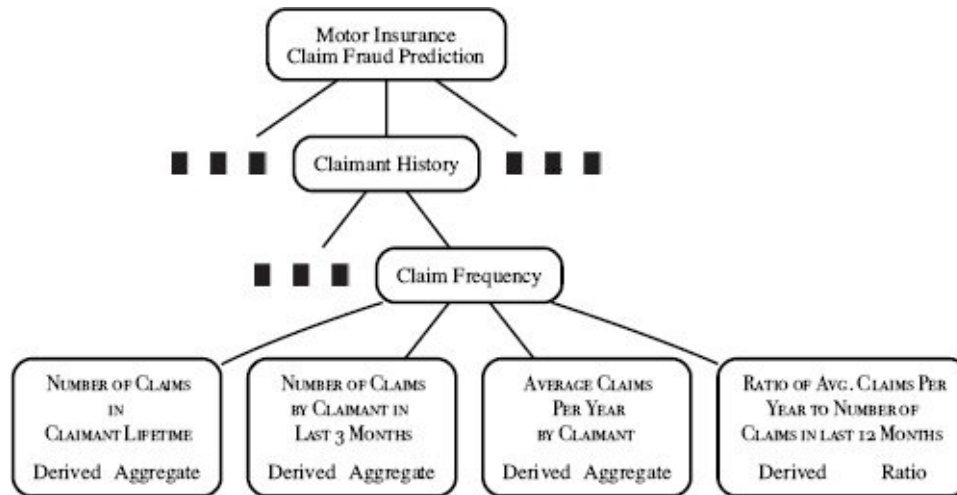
Motor Insurance Claim Fraud Prediction

Claimant History

Claim Frequency

Number of Claims in Claimant Lifetime
Derived Aggregate

Number of Claims by Claimant in Last 3 Months
Derived Aggregate

Average Claims Per Year by Claimant
Derived Aggregate

Ratio of Avg. Claims Per Year to Number of Claims in last 12 Months
Derived Ratio